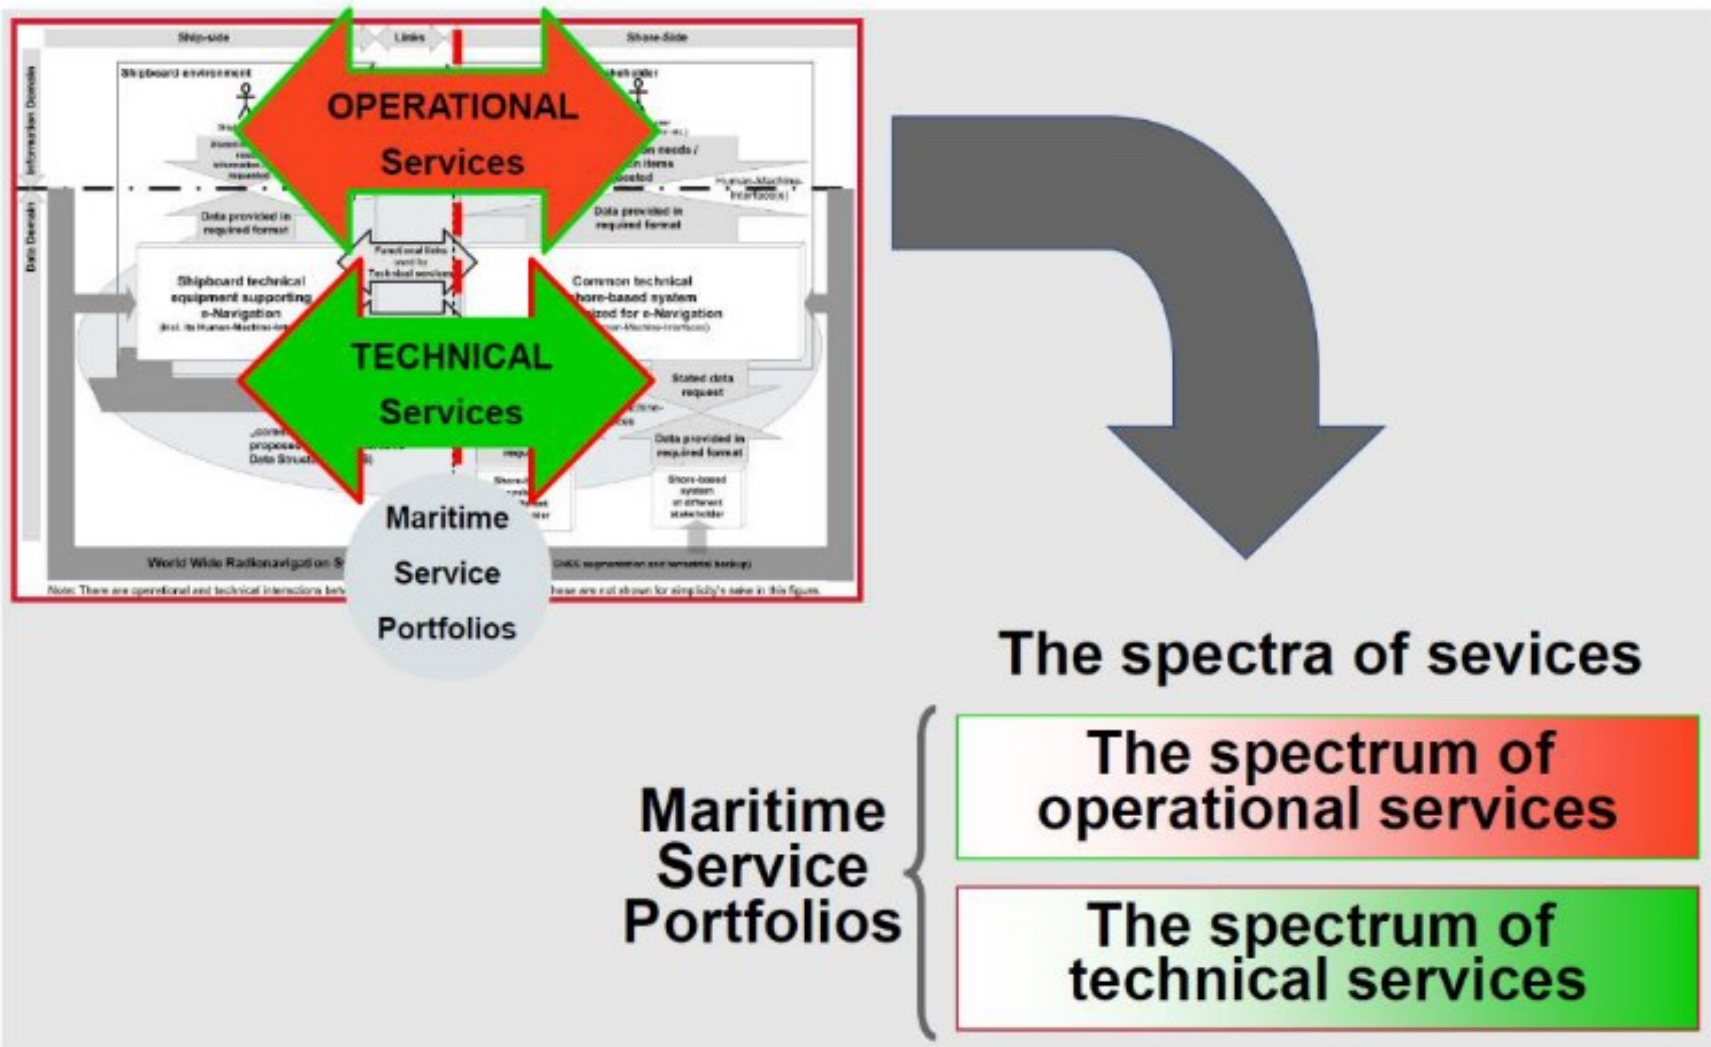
Ship-side

Links

Shore-Side

Information Domain

Data Domain

Shipboard environment

Stakeholder

OPERATIONAL Services

Human-Machine-Interface(s)

Data provided in required format

Data provided in required format

Functional Data used for Technical services

Shipboard technical equipment supporting e-Navigation

Common technical shore-based system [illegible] for e-Navigation

TECHNICAL Services

Stated data request

Data provided in required format

Shore-based system of different stakeholder

World Wide Radionavigation S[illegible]

Maritime Service Portfolios

Note: There are operational and technical interactions bet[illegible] these are not shown for simplicity's sake in this figure.

The spectra of sevices

Maritime Service Portfolios

The spectrum of operational services

The spectrum of technical services